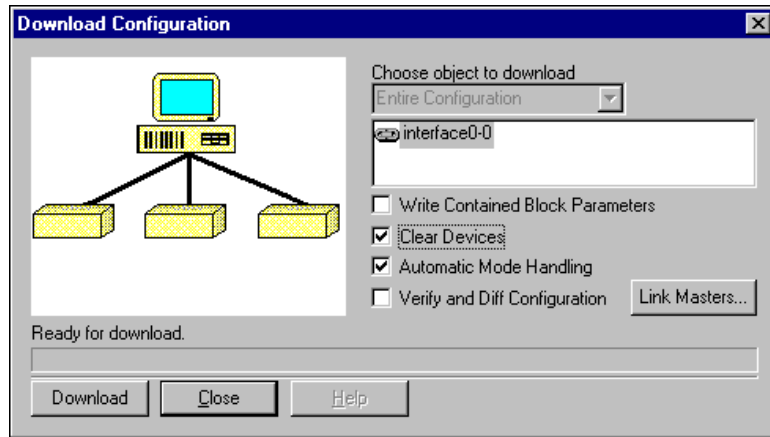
Download Configuration

Choose object to download

Entire Configuration

interface0-0

Write Contained Block Parameters

Clear Devices

Automatic Mode Handling

Verify and Diff Configuration

Link Masters...

Ready for download.

Download

Close

Help